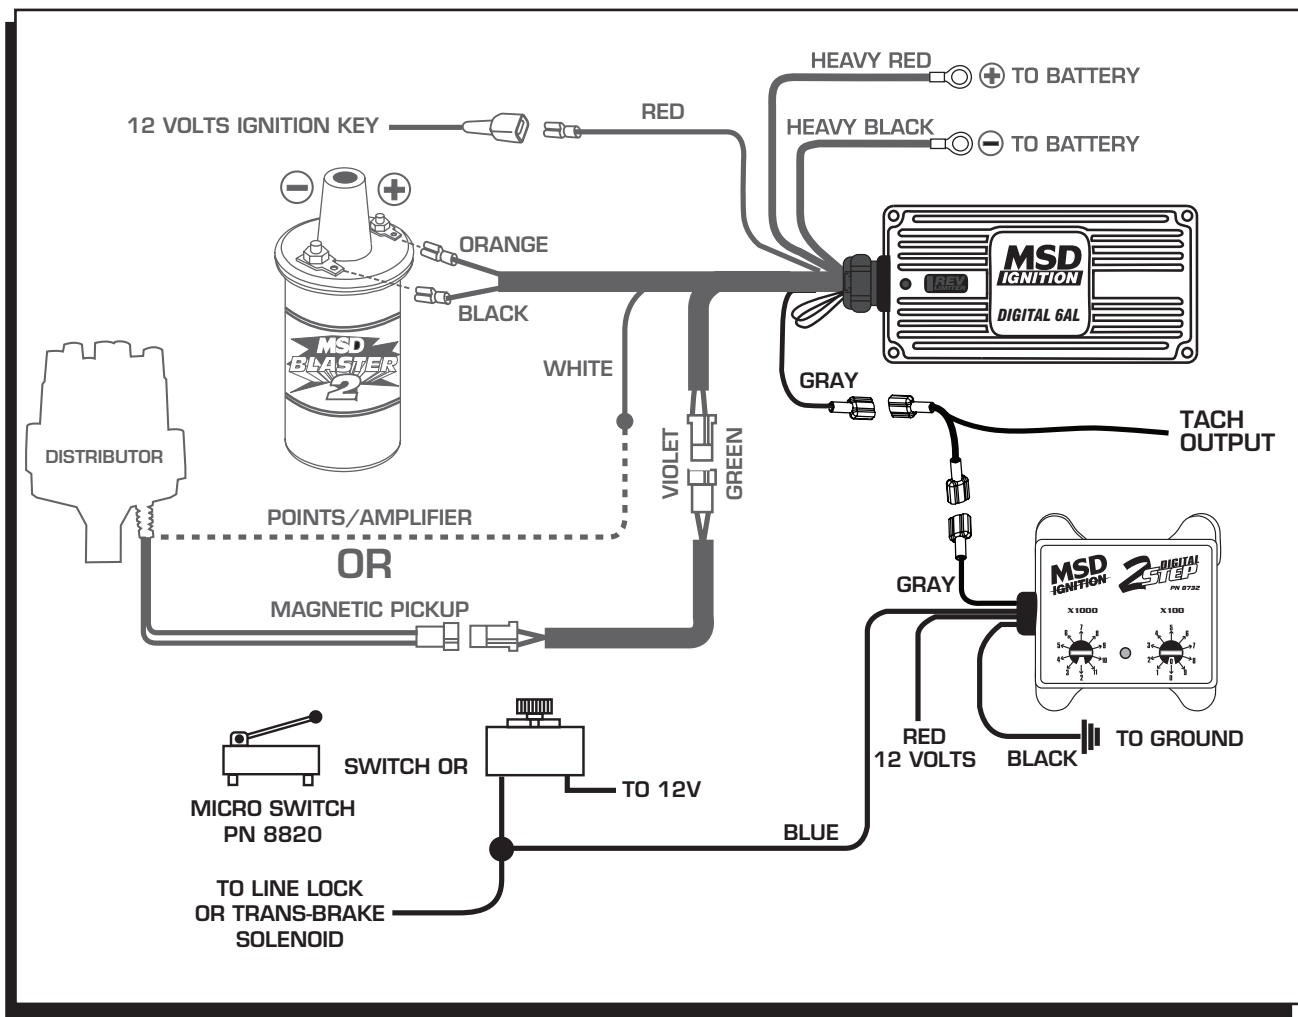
HEAVY RED
$\oplus$ TO BATTERY
12 VOLTS IGNITION KEY
RED
HEAVY BLACK
$\ominus$ TO BATTERY
$\ominus$ $\oplus$
ORANGE
BLACK
MSD
BLASTER 2
MSD IGNITION
REV LIMITER
DIGITAL 6AL
WHITE
GRAY
TACH OUTPUT
DISTRIBUTOR
VIOLET
GREEN
POINTS/AMPLIFIER
OR
MSD IGNITION
2 DIGITAL STEP
PN 8732
X1000
X100
GRAY
MAGNETIC PICKUP
RED 12 VOLTS
BLACK
TO GROUND
SWITCH OR
TO 12V
MICRO SWITCH PN 8820
BLUE
TO LINE LOCK OR TRANS-BRAKE SOLENOID